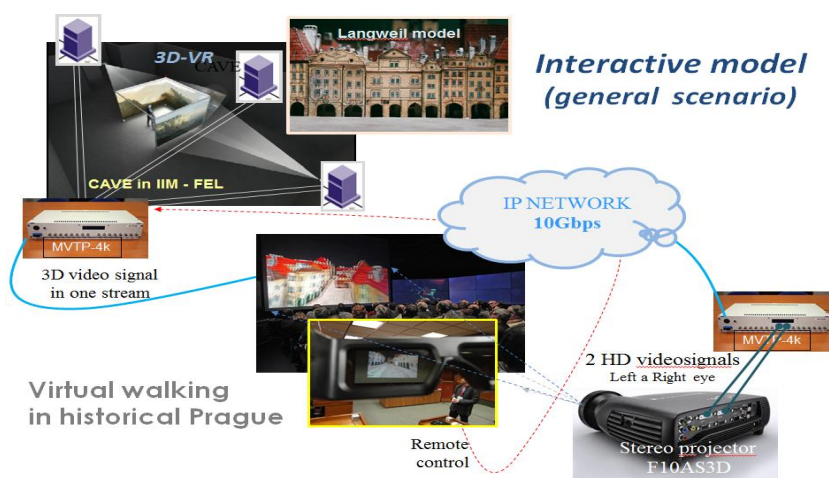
3D-VR
CAVE

Langweil model

Interactive model
(general scenario)

CAVE in IIM - FEL

MVTP-4k

IP NETWORK
10Gbps

3D video signal in one stream

MVTP-4k

2 HD videosignals
Left a Right eye

Virtual walking in historical Prague

Remote control

Stereo projector
F10AS3D